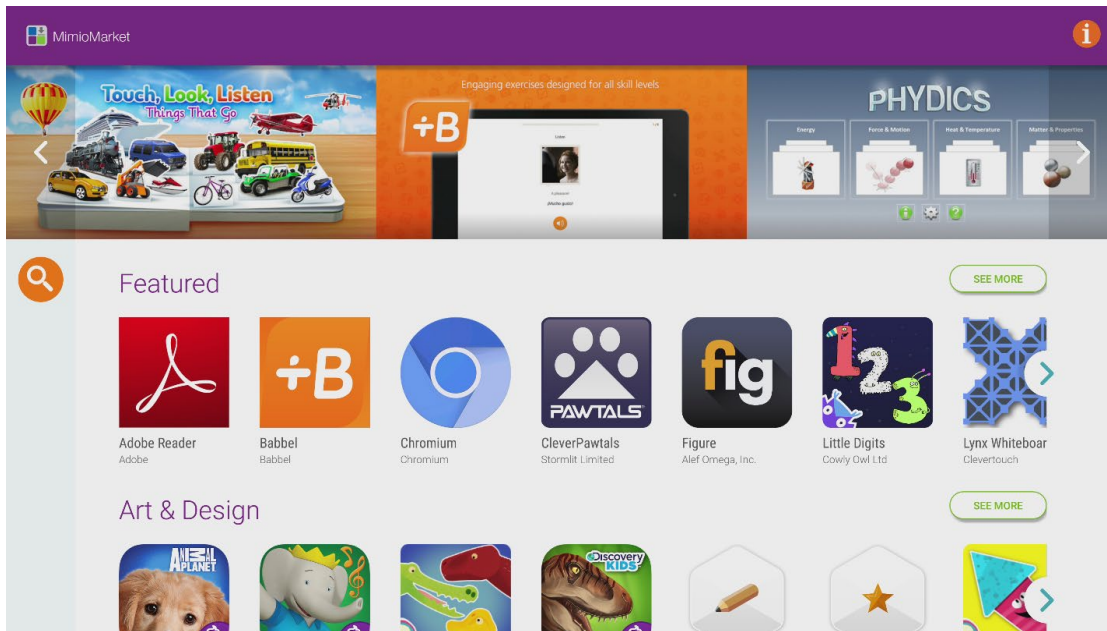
MimioMarket

Touch, Look, Listen
Things That Go

Engaging exercises designed for all skill levels

+B

PHYDICS

Energy

Force & Motion

Heat & Temperature

Matter & Properties

Featured

SEE MORE

Adobe Reader
Adobe

+B
Babbel
Babbel

Chromium
Chromium

PAWTALS
CleverPawtals
Stormlit Limited

fig
Figure
Alef Omega, Inc.

Little Digits
Cowly Owl Ltd

Lynx Whiteboar
Clevertouch

Art & Design

SEE MORE

ANIMAL PLANET

DISCOVERY KIDS